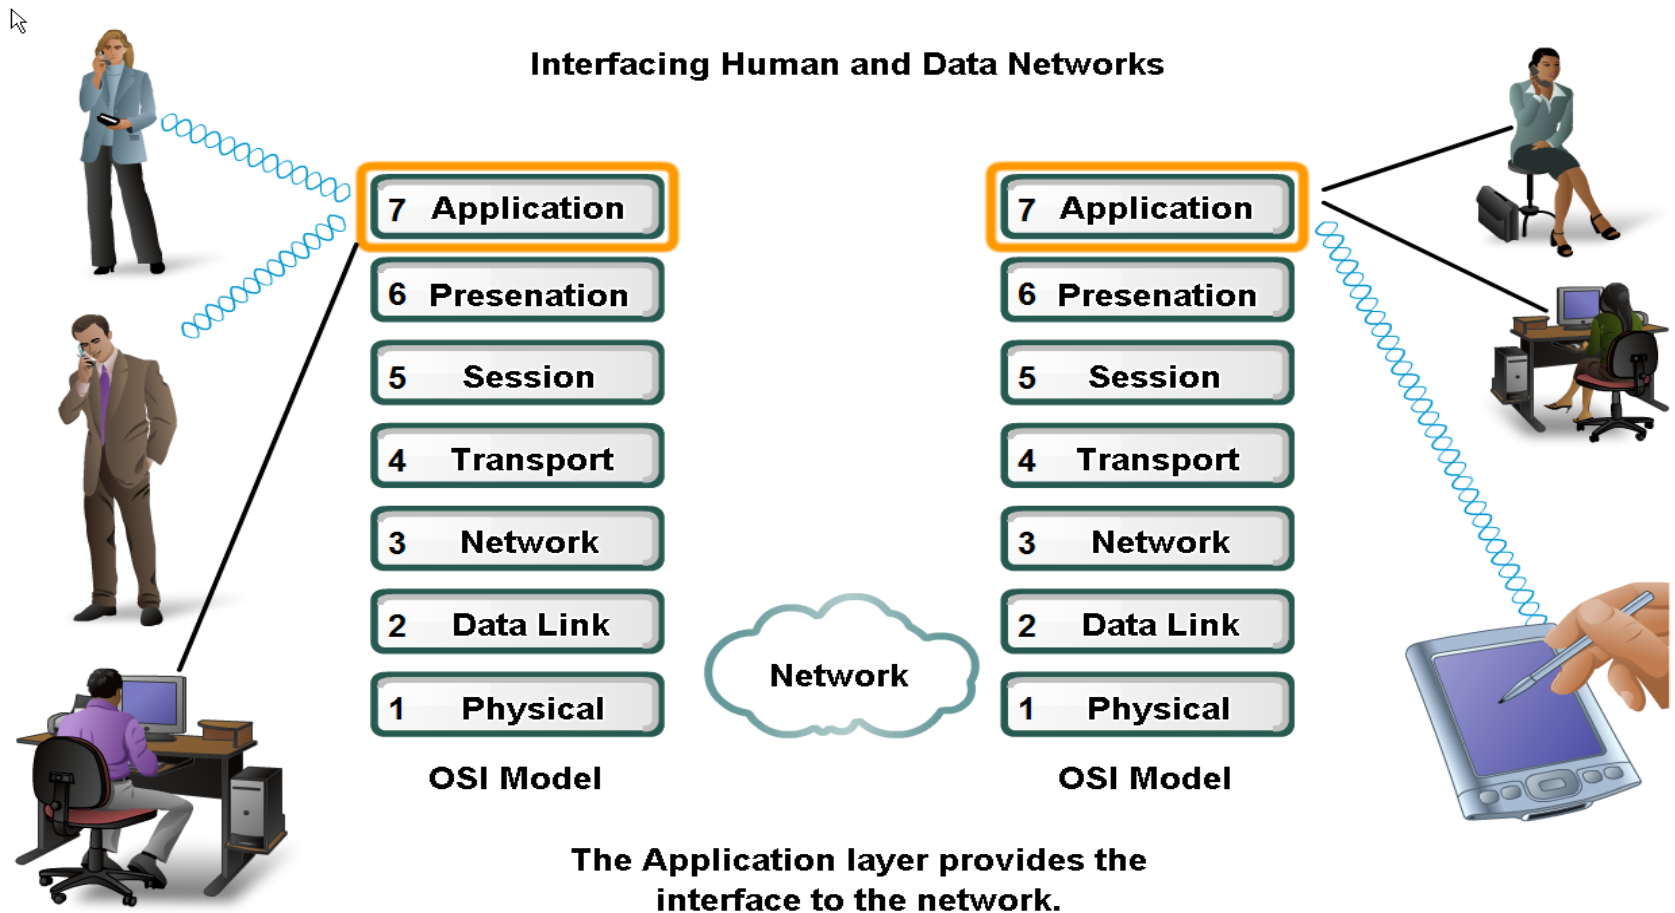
Interfacing Human and Data Networks

7 Application
6 Presenation
5 Session
4 Transport
3 Network
2 Data Link
1 Physical
OSI Model

Network

7 Application
6 Presenation
5 Session
4 Transport
3 Network
2 Data Link
1 Physical
OSI Model

The Application layer provides the interface to the network.